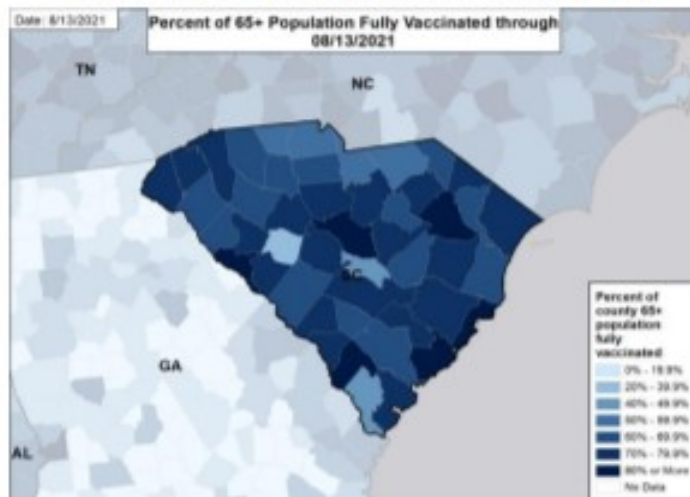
Date: 8/13/2021

Percent of 65+ Population Fully Vaccinated through 08/13/2021

TN

NC

SC

GA

AL

Percent of county 65+ population fully vaccinated
0% - 19.9%
20% - 39.9%
40% - 49.9%
50% - 59.9%
60% - 69.9%
70% - 79.9%
80% or More
No Data